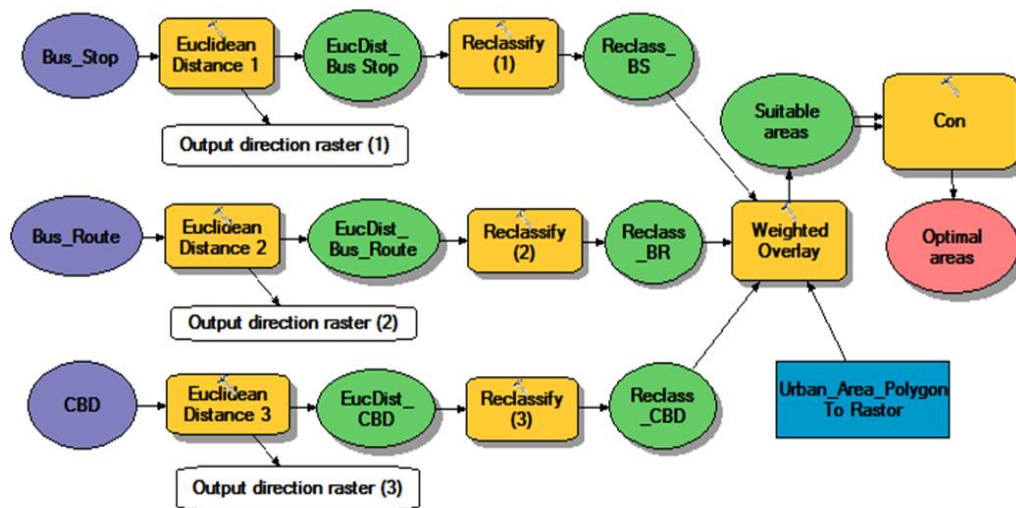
Bus_Stop

Euclidean Distance 1

EucDist_ Bus Stop

Reclassify (1)

Reclass_ BS

Output direction raster (1)

Suitable areas

Con

Bus_Route

Euclidean Distance 2

EucDist_ Bus_Route

Reclassify (2)

Reclass _BR

Weighted Overlay

Optimal areas

Output direction raster (2)

Urban_Area_Polygon To Rastor

CBD

Euclidean Distance 3

EucDist_ CBD

Reclassify (3)

Reclass _CBD

Output direction raster (3)